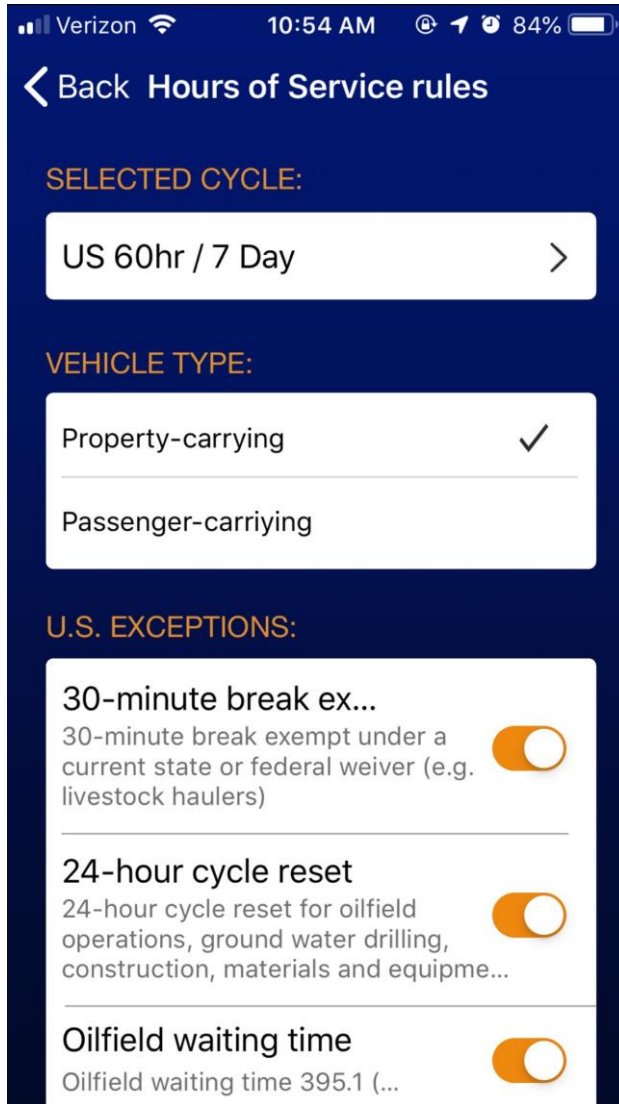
Verizon 10:54 AM 84%

Back Hours of Service rules

SELECTED CYCLE:

US 60hr / 7 Day

VEHICLE TYPE:

Property-carrying

Passenger-carriying

U.S. EXCEPTIONS:

30-minute break ex...
30-minute break exempt under a current state or federal weiver (e.g. livestock haulers)

24-hour cycle reset
24-hour cycle reset for oilfield operations, ground water drilling, construction, materials and equipme...

Oilfield waiting time
Oilfield waiting time 395.1 (...